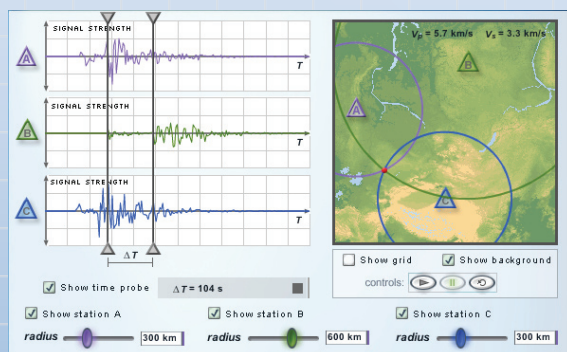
SIGNAL STRENGTH
A
T
SIGNAL STRENGTH
B
T
SIGNAL STRENGTH
C
T
ΔT

$V_p$ = 5.7 km/s $V_s$ = 3.3 km/s
B
A
C

Show grid
Show background
controls:

Show time probe
ΔT = 104 s

Show station A
radius
300 km
Show station B
radius
600 km
Show station C
radius
300 km